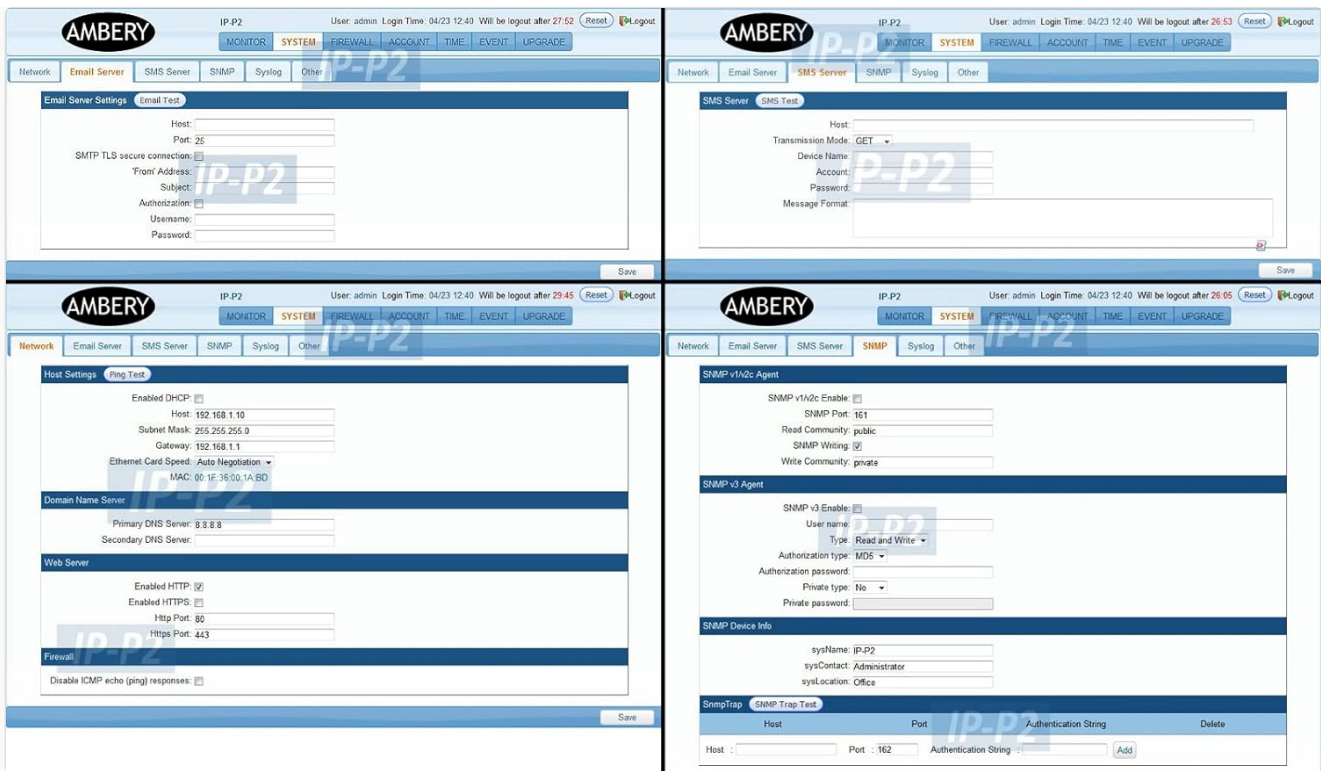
AMBERY

IP-P2

User: admin Login Time: 04/23 12:40 Will be logout after 27:52 Reset Logout

MONITOR SYSTEM FIREWALL ACCOUNT TIME EVENT UPGRADE

Network Email Server SMS Server SNMP Syslog Other

IP-P2

Email Server Settings Email Test

Host:
Port: 25
SMTP TLS secure connection:
'From' Address:
Subject:
Authorization:
Username:
Password:

IP-P2

Save

AMBERY

IP-P2

User: admin Login Time: 04/23 12:40 Will be logout after 26:53 Reset Logout

MONITOR SYSTEM FIREWALL ACCOUNT TIME EVENT UPGRADE

Network Email Server SMS Server SNMP Syslog Other

IP-P2

SMS Server SMS Test

Host:
Transmission Mode: GET
Device Name:
Account:
Password:
Message Format:

IP-P2

Save

AMBERY

IP-P2

User: admin Login Time: 04/23 12:40 Will be logout after 29:45 Reset Logout

MONITOR SYSTEM FIREWALL ACCOUNT TIME EVENT UPGRADE

Network Email Server SMS Server SNMP Syslog Other

IP-P2

Host Settings Ping Test

Enabled DHCP:
Host: 192.168.1.10
Subnet Mask: 255.255.255.0
Gateway: 192.168.1.1
Ethernet Card Speed: Auto Negotiation
MAC: 00:1F:36:00:1A:BD

IP-P2

Domain Name Server

Primary DNS Server: 8.8.8.8
Secondary DNS Server:

Web Server

Enabled HTTP:
Enabled HTTPS:
Http Port: 80
Https Port: 443

IP-P2

Firewall

Disable ICMP echo (ping) responses:

Save

AMBERY

IP-P2

User: admin Login Time: 04/23 12:40 Will be logout after 26:05 Reset Logout

MONITOR SYSTEM FIREWALL ACCOUNT TIME EVENT UPGRADE

Network Email Server SMS Server SNMP Syslog Other

IP-P2

SNMP v1/v2c Agent

SNMP v1/v2c Enable:
SNMP Port: 161
Read Community: public
SNMP Writing:
Write Community: private

SNMP v3 Agent

SNMP v3 Enable:
User name:
Type: Read and Write
Authorization type: MD5
Authorization password:
Private type: No
Private password:

IP-P2

SNMP Device Info

sysName: IP-P2
sysContact: Administrator
sysLocation: Office

SnmpTrap SNMP Trap Test

| Host | Port | Authentication String | Delete |
|---|---|---|---|

IP-P2

Host : Port : 162 Authentication String : Add